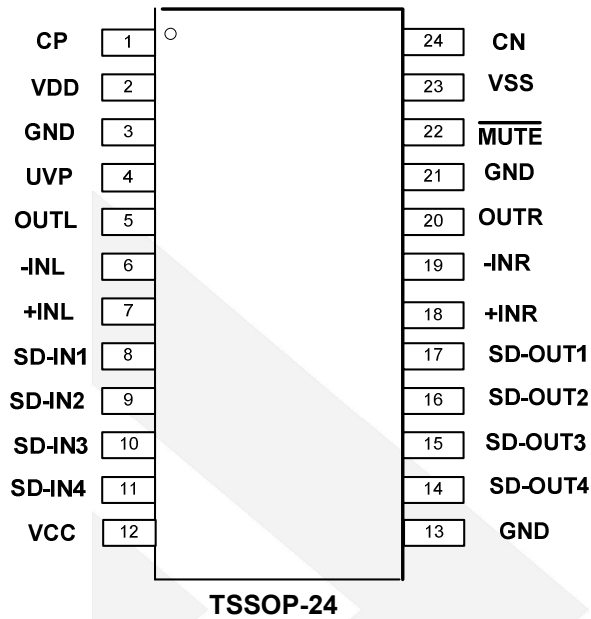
CP 1
VDD 2
GND 3
UVP 4
OUTL 5
-INL 6
+INL 7
SD-IN1 8
SD-IN2 9
SD-IN3 10
SD-IN4 11
VCC 12

24 CN
23 VSS
22 $\overline{\text{MUTE}}$
21 GND
20 OUTR
19 -INR
18 +INR
17 SD-OUT1
16 SD-OUT2
15 SD-OUT3
14 SD-OUT4
13 GND

TSSOP-24